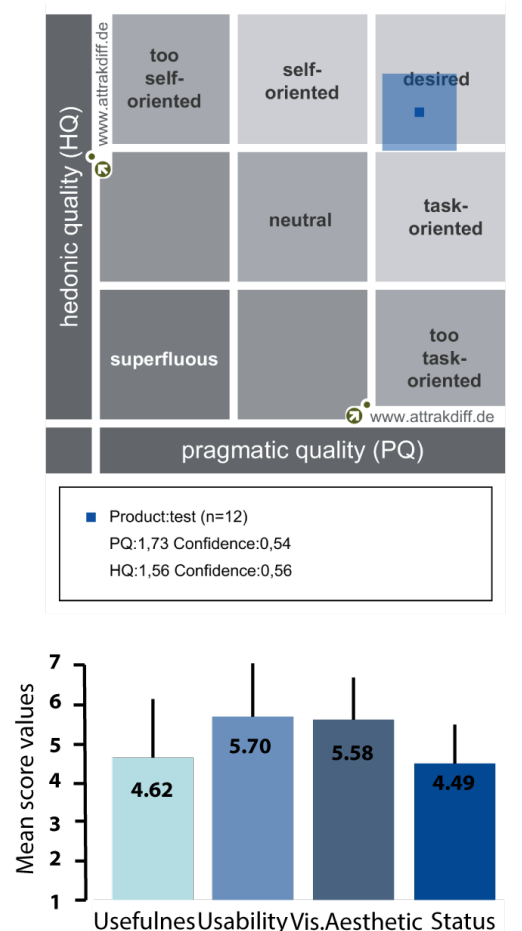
hedonic quality (HQ)

www.attrakdiff.de

too self-oriented

self-oriented

desired

neutral

task-oriented

superfluous

too task-oriented

www.attrakdiff.de

pragmatic quality (PQ)

Product:test (n=12)
PQ:1,73 Confidence:0,54
HQ:1,56 Confidence:0,56

Mean score values

7
6
5
4
3
2
1

4.62
5.70
5.58
4.49

Usefulnes Usability Vis.Aesthetic Status